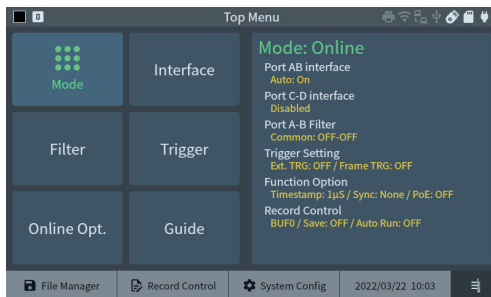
0

Top Menu

Mode

Interface

Filter

Trigger

Online Opt.

Guide

Mode: Online

Port AB interface
Auto: On

Port C-D interface
Disabled

Port A-B Filter
Common: OFF-OFF

Trigger Setting
Ext. TRG: OFF / Frame TRG: OFF

Function Option
Timestamp: 1µS / Sync: None / PoE: OFF

Record Control
BUF0 / Save: OFF / Auto Run: OFF

File Manager

Record Control

System Config

2022/03/22 10:03